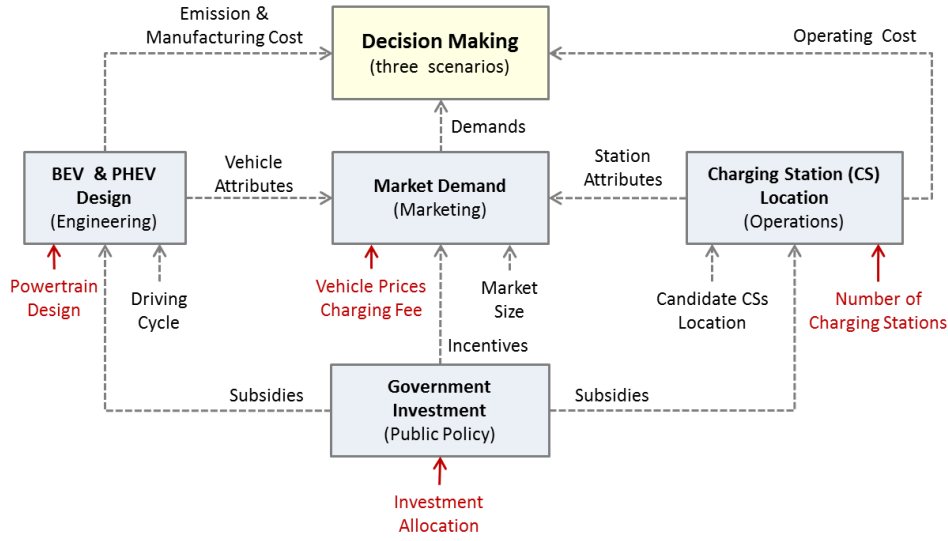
Emission & Manufacturing Cost

Decision Making
(three scenarios)

Operating Cost

Demands

BEV & PHEV Design
(Engineering)

Vehicle Attributes

Market Demand
(Marketing)

Station Attributes

Charging Station (CS) Location
(Operations)

Powertrain Design

Driving Cycle

Vehicle Prices
Charging Fee

Market Size

Candidate CSs Location

Number of Charging Stations

Incentives

Subsidies

Government Investment
(Public Policy)

Subsidies

Investment Allocation